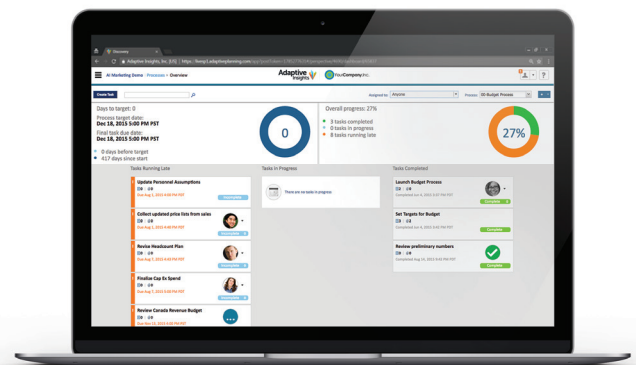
Discovery

Adaptive Insights, Inc. [US] | https://lbeng1.adaptiveplanning.com/app/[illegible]

AI Marketing Demo : Processes > Overview

Adaptive Insights

YourCompany,inc.

Create Task

Assigned to: Anyone

Process: 06 Budget Process

Days to target: 0
Process target date:
Dec 18, 2015 5:00 PM PST
Final task due date:
Dec 18, 2015 5:00 PM PST

0 days before target
417 days since start

0

Overall progress: 27%
3 tasks completed
0 tasks in progress
8 tasks running late

27%

Tasks Running Late

Update Personnel Assumptions
Due Aug 1, 2015 4:00 PM PST

Collect updated price lists from sales
Due Aug 1, 2015 4:00 PM PST

Revise Headcount Plan
Due Aug 1, 2015 4:00 PM PST

Finalize Cap Ex Spend
Due Aug 1, 2015 4:00 PM PST

Review Canada Revenue Budget
Due Nov 13, 2015 5:00 PM PST

Tasks In Progress

There are no tasks in progress

Tasks Completed

Launch Budget Process
Completed Jul 6, 2015 5:00 PM PST
Complete

Set Targets for Budget
Completed Jul 6, 2015 5:00 PM PST
Complete

Review preliminary numbers
Completed Aug 14, 2015 4:42 PM PST
Complete